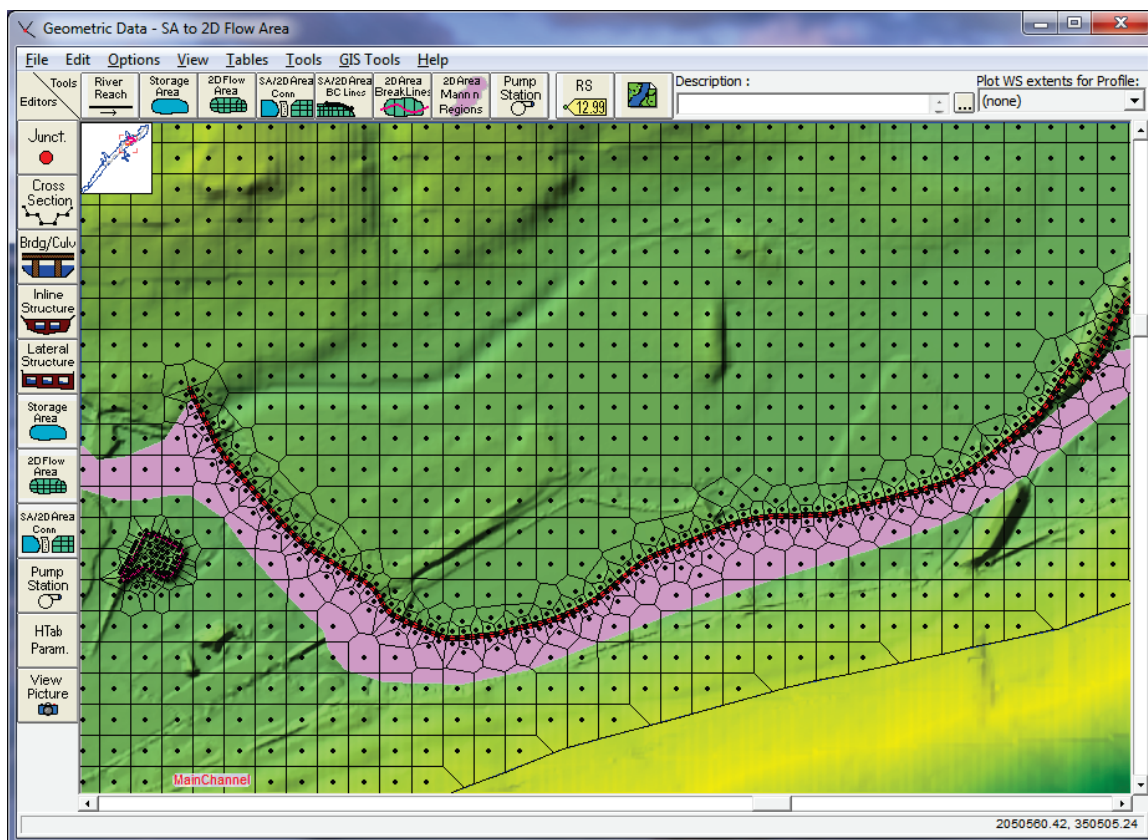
Geometric Data - SA to 2D Flow Area

File Edit Options View Tables Tools GIS Tools Help

Tools
Editors

River Reach

Storage Area

2D Flow Area

SA/2D Area Conn

SA/2D Area BC Lines

2D Area BreakLines

2D Area Mann n Regions

Pump Station

RS
12.99

Description :

Plot WS extents for Profile:
(none)

Junct.

Cross Section

Brdg/Culv

Inline Structure

Lateral Structure

Storage Area

2D Flow Area

SA/2D Area Conn

Pump Station

HTab Param.

View Picture

MainChannel

2050560.42, 350505.24